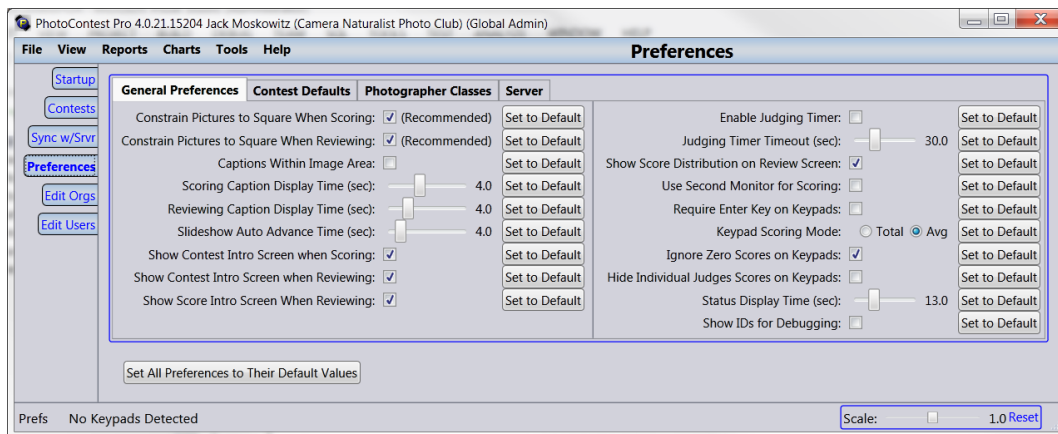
PhotoContest Pro 4.0.21.15204 Jack Moskowitz (Camera Naturalist Photo Club) (Global Admin)

File View Reports Charts Tools Help

Preferences

Startup
Contests
Sync w/Srvr
Preferences
Edit Orgs
Edit Users

General Preferences | Contest Defaults | Photographer Classes | Server

Constrain Pictures to Square When Scoring: (Recommended) Set to Default
Constrain Pictures to Square When Reviewing: (Recommended) Set to Default
Captions Within Image Area: Set to Default
Scoring Caption Display Time (sec): 4.0 Set to Default
Reviewing Caption Display Time (sec): 4.0 Set to Default
Slideshow Auto Advance Time (sec): 4.0 Set to Default
Show Contest Intro Screen when Scoring: Set to Default
Show Contest Intro Screen when Reviewing: Set to Default
Show Score Intro Screen When Reviewing: Set to Default

Enable Judging Timer: Set to Default
Judging Timer Timeout (sec): 30.0 Set to Default
Show Score Distribution on Review Screen: Set to Default
Use Second Monitor for Scoring: Set to Default
Require Enter Key on Keypads: Set to Default
Keypad Scoring Mode: Total Avg Set to Default
Ignore Zero Scores on Keypads: Set to Default
Hide Individual Judges Scores on Keypads: Set to Default
Status Display Time (sec): 13.0 Set to Default
Show IDs for Debugging: Set to Default

Set All Preferences to Their Default Values

Prefs No Keypads Detected

Scale: 1.0 Reset